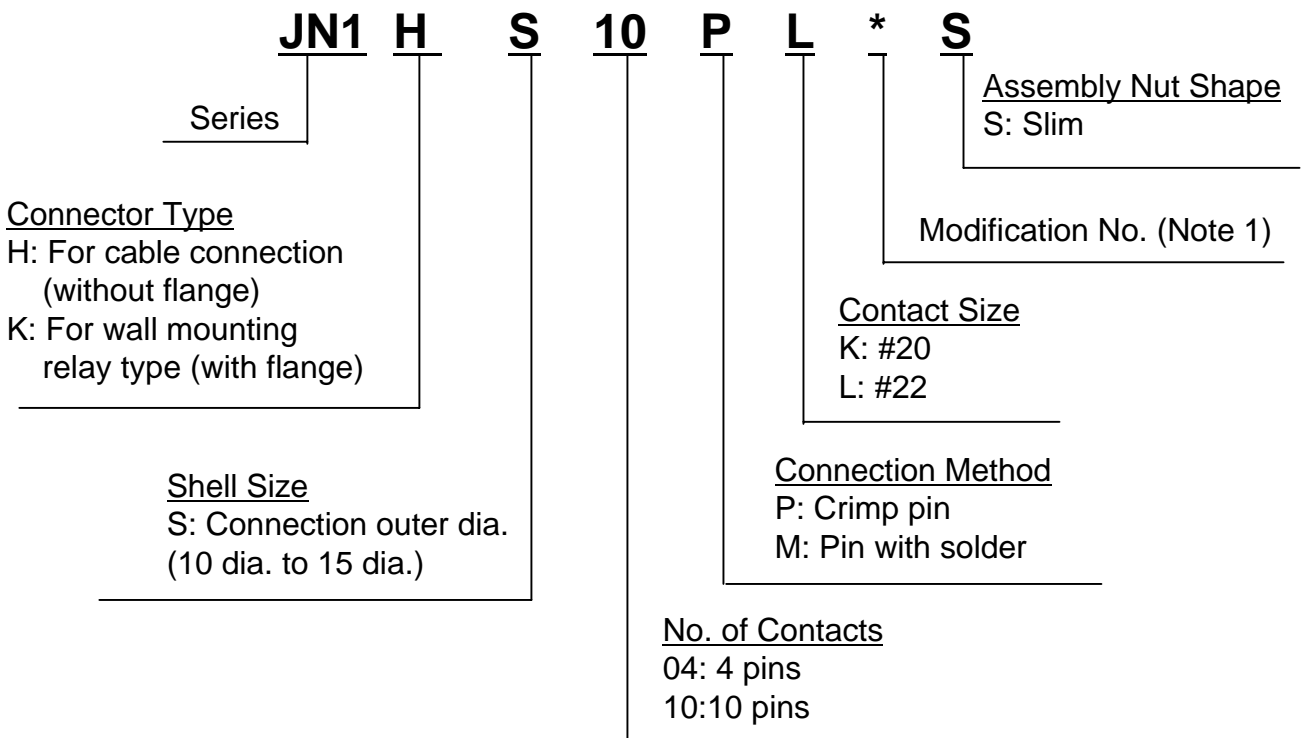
JN1 H S 10 P L * S

Assembly Nut Shape
S: Slim

Series

Modification No. (Note 1)

Connector Type
H: For cable connection (without flange)
K: For wall mounting relay type (with flange)

Contact Size
K: #20
L: #22

Shell Size
S: Connection outer dia. (10 dia. to 15 dia.)

Connection Method
P: Crimp pin
M: Pin with solder

No. of Contacts
04: 4 pins
10:10 pins